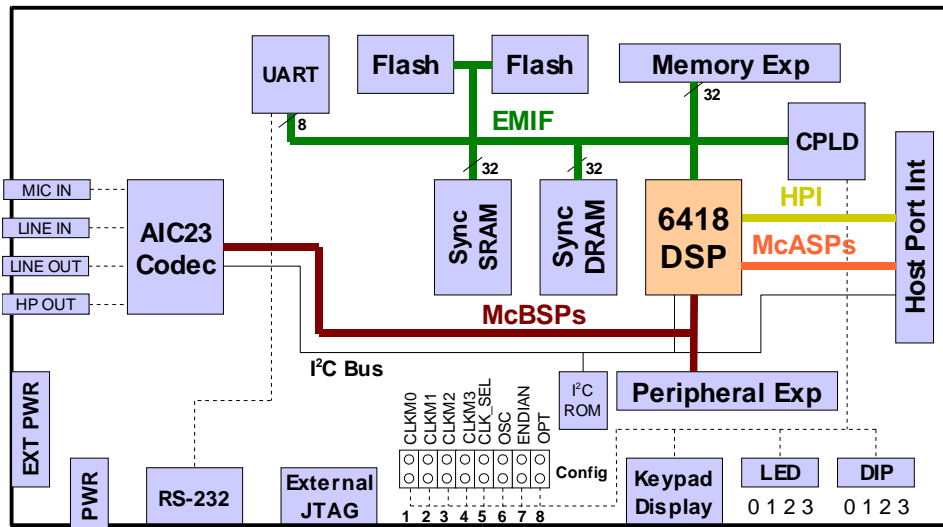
UART

Flash

Flash

Memory Exp

32

8

EMIF

CPLD

32

32

MIC IN

LINE IN

LINE OUT

HP OUT

AIC23 Codec

Sync SRAM

Sync DRAM

6418 DSP

HPI

McASPs

Host Port Int

McBSPs

I$^2$C Bus

EXT PWR

I$^2$C ROM

Peripheral Exp

CLKM0 CLKM1 CLKM2 CLKM3 CLK_SEL OSC ENDIAN OPT

Config

1 2 3 4 5 6 7 8

PWR

RS-232

External JTAG

Keypad Display

LED

0 1 2 3

DIP

0 1 2 3